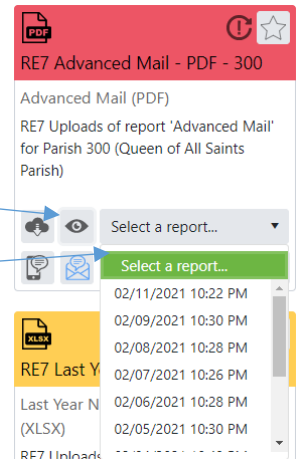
PDF

RE7 Advanced Mail - PDF - 300

Advanced Mail (PDF)

RE7 Uploads of report 'Advanced Mail' for Parish 300 (Queen of All Saints Parish)

Select a report...

Select a report...

02/11/2021 10:22 PM

02/09/2021 10:30 PM

02/08/2021 10:28 PM

02/07/2021 10:26 PM

02/06/2021 10:28 PM

02/05/2021 10:30 PM

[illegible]

XLSX

RE7 Last Y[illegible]

Last Year N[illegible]

(XLSX)

RE7 Uploads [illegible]